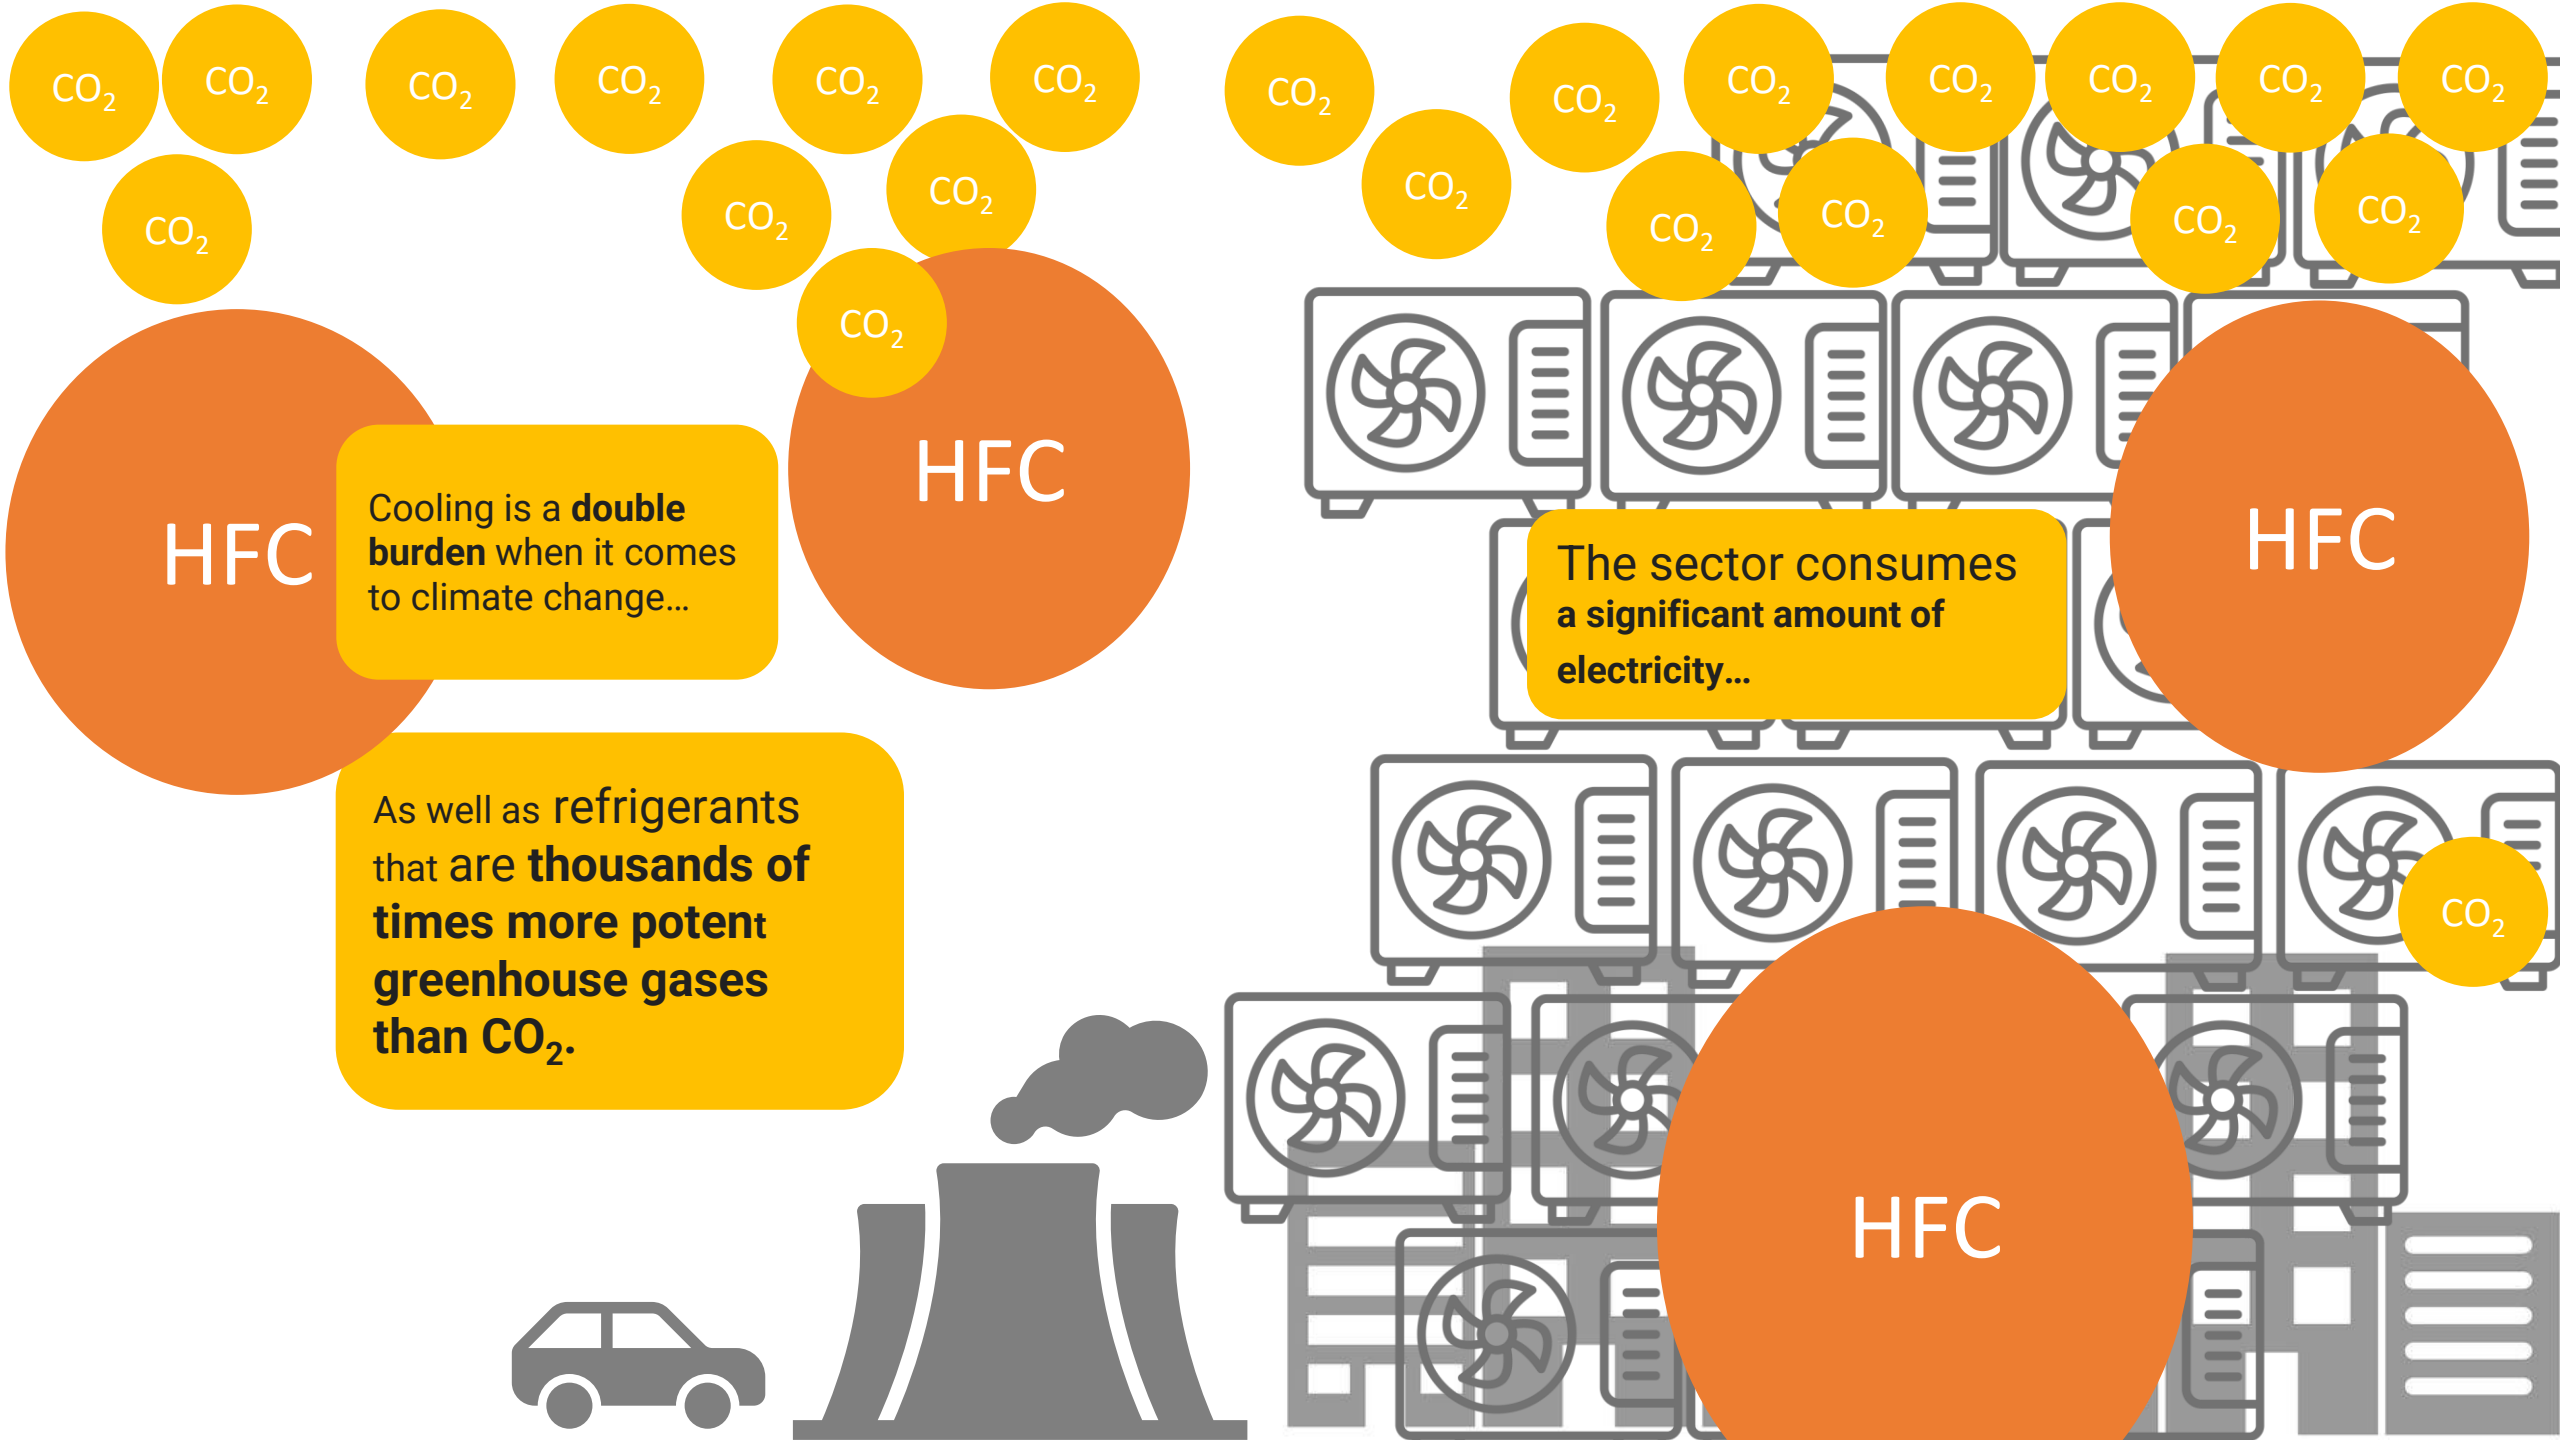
$CO_2$ $CO_2$ $CO_2$ $CO_2$ $CO_2$ $CO_2$ $CO_2$ $CO_2$ $CO_2$ $CO_2$ $CO_2$ $CO_2$ $CO_2$ $CO_2$ $CO_2$ $CO_2$ $CO_2$ $CO_2$ $CO_2$ $CO_2$

HFC

Cooling is a **double burden** when it comes to climate change...

HFC

As well as refrigerants that are **thousands of times more potent greenhouse gases than $CO_2$.**

The sector consumes **a significant amount of electricity...**

HFC

$CO_2$

HFC